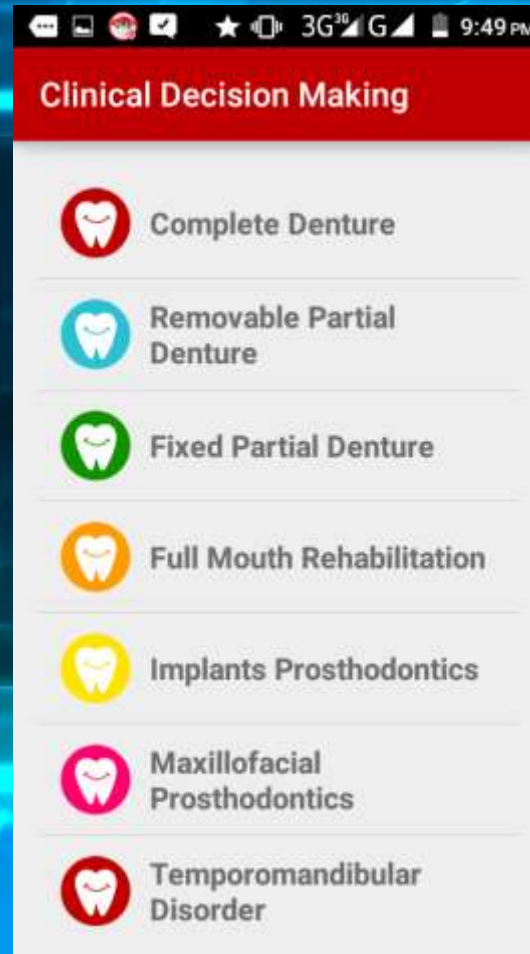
3G G 9:49 PM

Clinical Decision Making

Complete Denture

Removable Partial Denture

Fixed Partial Denture

Full Mouth Rehabilitation

Implants Prosthodontics

Maxillofacial Prosthodontics

Temporomandibular Disorder